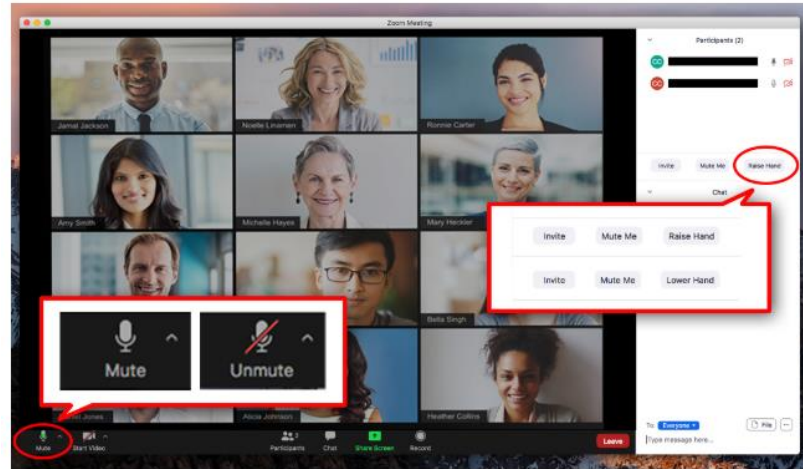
Zoom Meeting

Jamal Jackson
Noelle Linamen
Ronnie Carter
Amy Smith
Michelle Hayes
Mary Heckler
Bella Singh
Jones
Alicia Johnson
Heather Collins

Mute
Unmute

Mute
Start Video
Participants
Chat
Share Screen
Record
Leave

Participants (2)

Invite
Mute Me
Raise Hand

Chat

Invite
Mute Me
Raise Hand

Invite
Mute Me
Lower Hand

To: Everyone
File
Type message here...